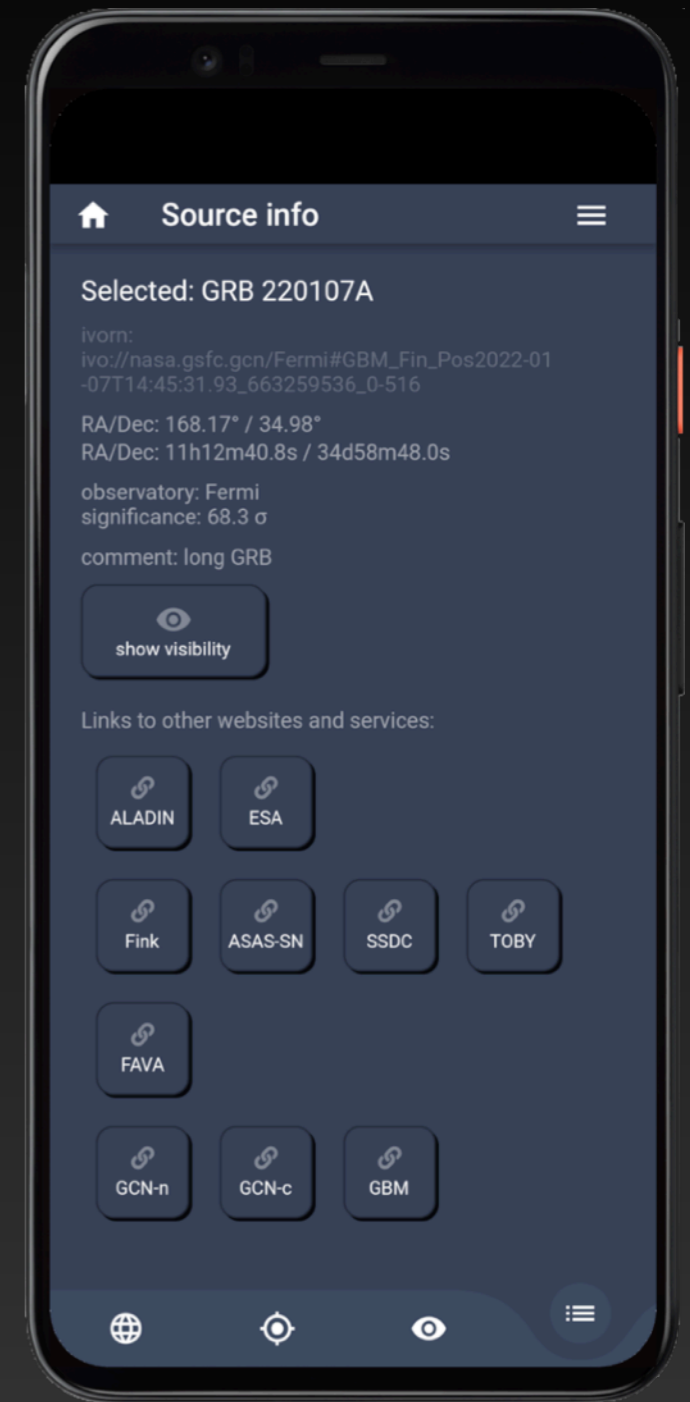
Source info

Selected: GRB 220107A

ivorn:
ivo://nasa.gsfc.gcn/Fermi#GBM_Fin_Pos2022-01-07T14:45:31.93_663259536_0-516

RA/Dec: 168.17° / 34.98°
RA/Dec: 11h12m40.8s / 34d58m48.0s

observatory: Fermi
significance: 68.3 σ

comment: long GRB

show visibility

Links to other websites and services:

ALADIN

ESA

Fink

ASAS-SN

SSDC

TOBY

FAVA

GCN-n

GCN-c

GBM